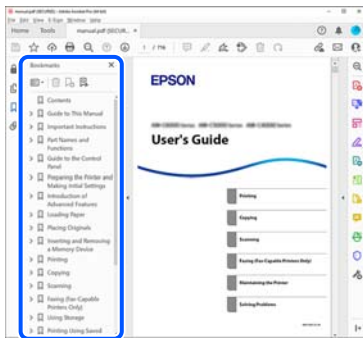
Home Tools manual.pdf (SECUR...

1 / 116

Bookmarks

Contents
Guide to This Manual
Important Instructions
Part Names and Functions
Guide to the Control Panel
Preparing the Printer and Making Initial Settings
Introduction of Advanced Features
Loading Paper
Placing Originals
Inserting and Removing a Memory Device
Printing
Copying
Scanning
Faxing (Fax-Capable Printers Only)
Using Storage
Printing Using Saved

EPSON

User's Guide

Printing
Copying
Scanning
Faxing (Fax-Capable Printers Only)
Maintaining the Printer
Solving Problems